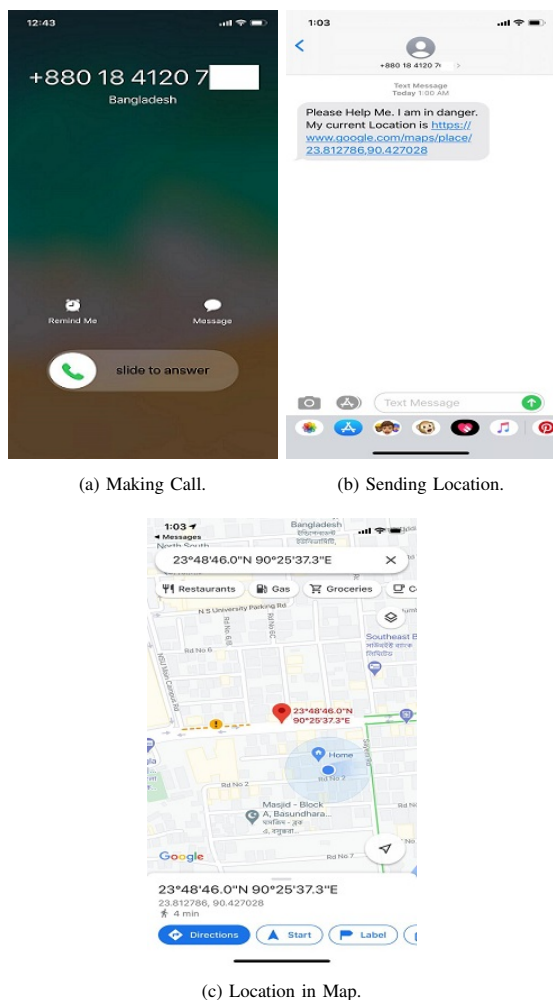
12:43

+880 18 4120 7

Bangladesh

Remind Me

Message

slide to answer

1:03

+880 18 4120 7

Text Message
Today 1:00 AM

Please Help Me. I am in danger. My current Location is https://www.google.com/maps/place/23.812786,90.427028

Text Message

(a) Making Call.

(b) Sending Location.

1:03
◂ Messages
North South

Bangladesh

23°48'46.0"N 90°25'37.3"E

Restaurants

Gas

Groceries

N S University Parking Rd

Rd No 6

Rd No 6B

Rd No 6C

NSU Main Campus Rd

Southeast B

23°48'46.0"N 90°25'37.3"E

Home

Rd No 7

Rd No 2

Masjid - Block A, Basundhara...

Google

Rd No 7

23°48'46.0"N 90°25'37.3"E

23.812786, 90.427028

4 min

Directions

Start

Label

(c) Location in Map.